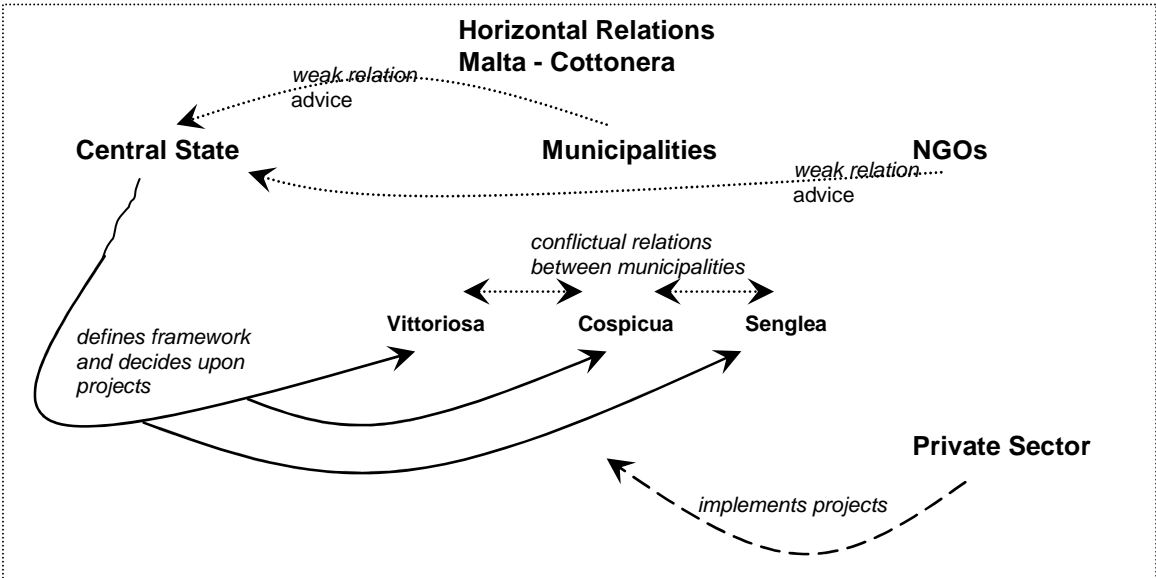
Horizontal Relations
Malta - Cottonera

weak relation
advice

Central State

Municipalities

NGOs

weak relation
advice

conflictual relations
between municipalities

Vittoriosa

Cospicua

Senglea

defines framework
and decides upon
projects

Private Sector

implements projects